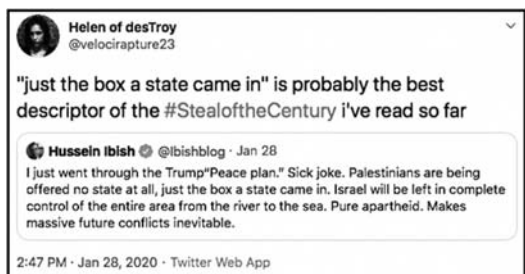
Helen of desTroy
@velocirapture23

"just the box a state came in" is probably the best descriptor of the #StealoftheCentury i've read so far

Hussein Ibish @Ibishblog · Jan 28
I just went through the Trump"Peace plan." Sick joke. Palestinians are being offered no state at all, just the box a state came in. Israel will be left in complete control of the entire area from the river to the sea. Pure apartheid. Makes massive future conflicts inevitable.

2:47 PM · Jan 28, 2020 · Twitter Web App